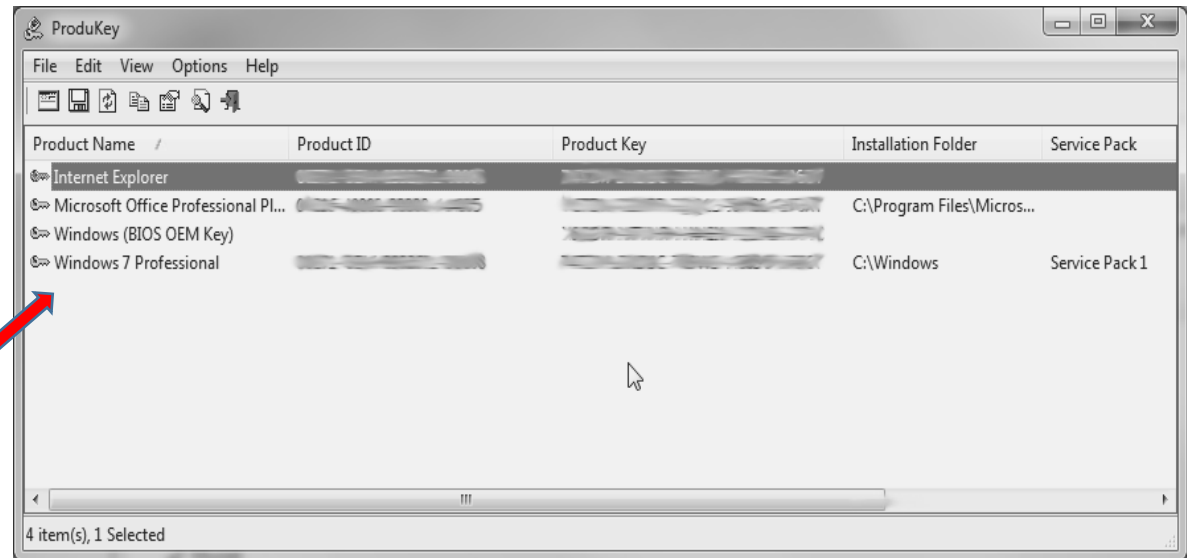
ProduKey

File Edit View Options Help

| Product Name | Product ID | Product Key | Installation Folder | Service Pack |
|---|---|---|---|---|
| Internet Explorer | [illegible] | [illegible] | | |
| Microsoft Office Professional Pl... | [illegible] | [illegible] | C:\Program Files\Micros... | |
| Windows (BIOS OEM Key) | | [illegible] | | |
| Windows 7 Professional | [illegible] | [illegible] | C:\Windows | Service Pack 1 |

4 item(s), 1 Selected